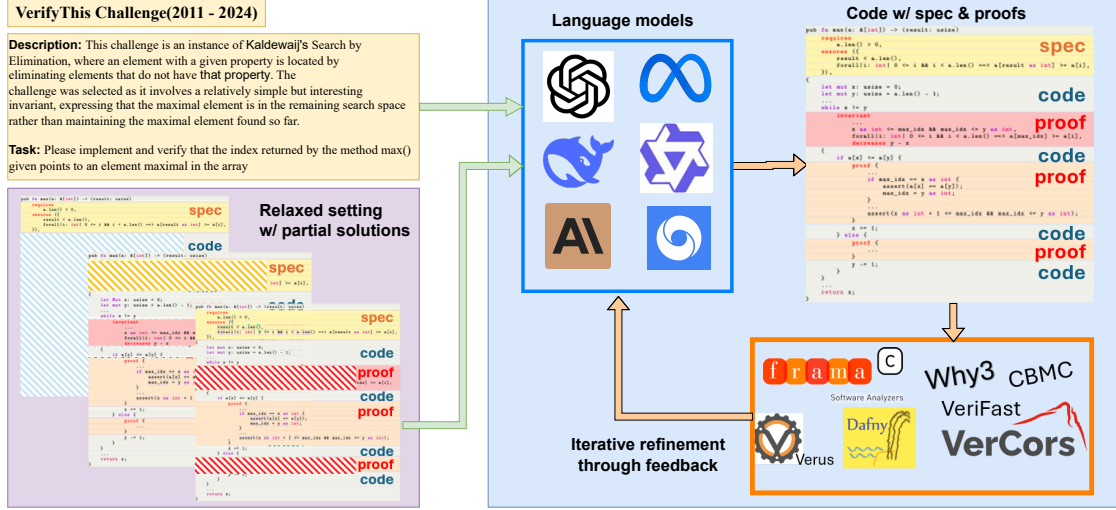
VerifyThis Challenge(2011 - 2024)

Description: This challenge is an instance of Kaldewaij's Search by Elimination, where an element with a given property is located by eliminating elements that do not have that property. The challenge was selected as it involves a relatively simple but interesting invariant, expressing that the maximal element is in the remaining search space rather than maintaining the maximal element found so far.

Task: Please implement and verify that the index returned by the method max() given points to an element maximal in the array

Relaxed setting w/ partial solutions

spec
code
spec
code
spec
code
proof
code
proof
code
proof
code

Language models

Code w/ spec & proofs

pub fn max(a: &[int]) -> (result: usize)
requires
a.len() > 0,
ensures ({
result < a.len(),
forall|i: int| 0 <= i && i < a.len() ==> a[result as int] >= a[i],
}),
{
let mut x: usize = 0;
let mut y: usize = a.len() - 1;
...
while x != y
invariant
...
x as int <= max_idx && max_idx <= y as int,
forall|i: int| 0 <= i && i < a.len() ==> a[max_idx] >= a[i],
decreases y - x
{
if a[x] <= a[y] {
proof {
...
if max_idx == x as int {
assert(a[x] <= a[y]);
max_idx = y as int;
}
...
assert(x as int + 1 <= max_idx && max_idx <= y as int);
}
x += 1;
} else {
proof {
...
}
y -= 1;
}
}
...
return x;
}

spec
code
proof
code
proof
code
proof
code

frama C
Software Analyzers
Why3 CBMC
VeriFast
Verus
Dafny
VerCors

Iterative refinement through feedback